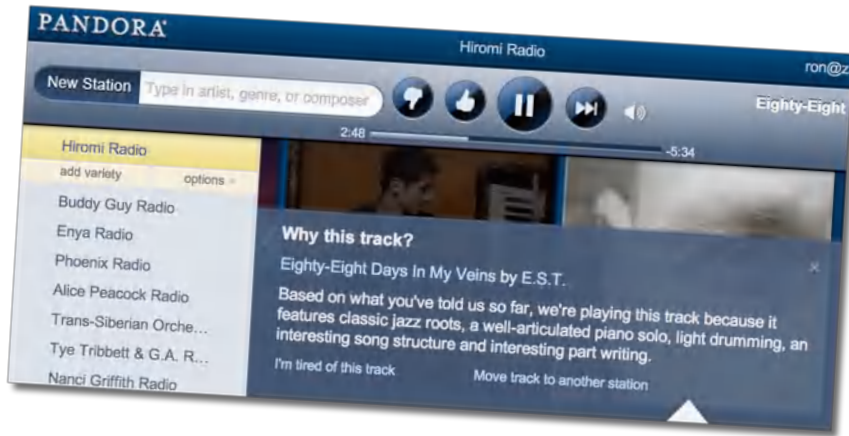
PANDORA

Hiromi Radio

ron@z

New Station

Type in artist, genre, or composer

Eighty-Eight

2:48

-5:34

Hiromi Radio

add variety

options

Buddy Guy Radio

Enya Radio

Phoenix Radio

Alice Peacock Radio

Trans-Siberian Orche...

Tye Tribbett & G.A. R...

Nanci Griffith Radio

Why this track?

Eighty-Eight Days In My Veins by E.S.T.

Based on what you've told us so far, we're playing this track because it features classic jazz roots, a well-articulated piano solo, light drumming, an interesting song structure and interesting part writing.

I'm tired of this track

Move track to another station